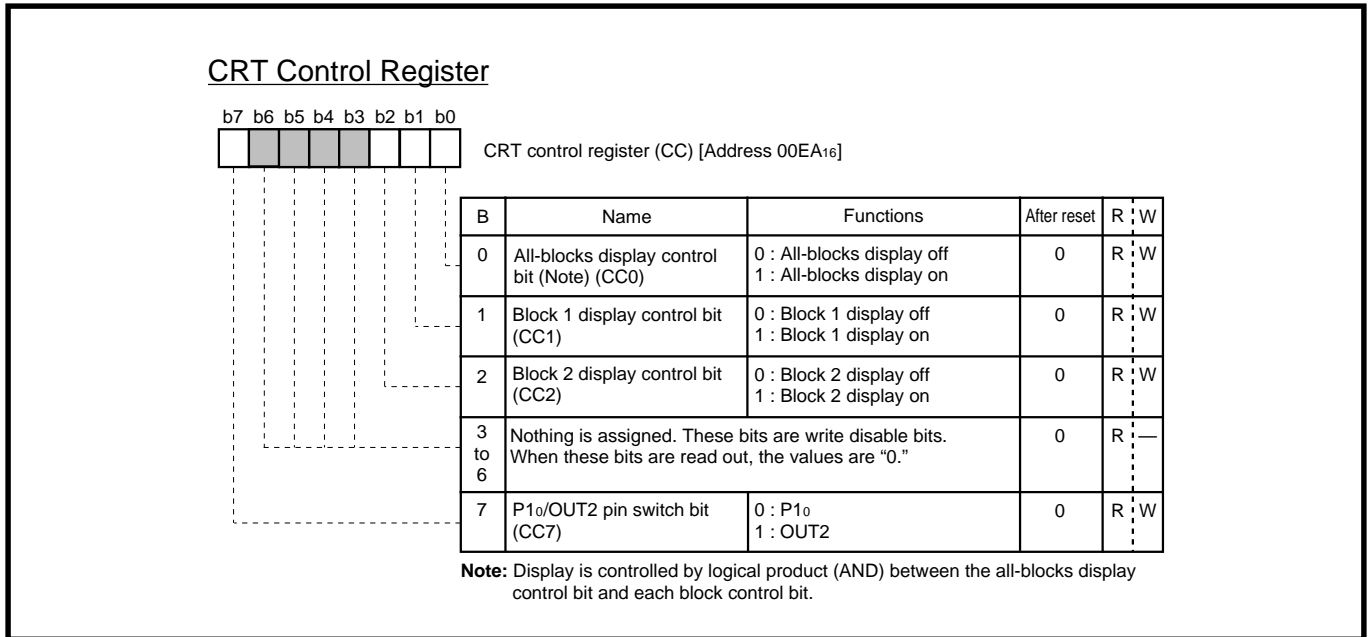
CRT Control Register

b7 b6 b5 b4 b3 b2 b1 b0

CRT control register (CC) [Address 00EA$_{16}$]

| B | Name | Functions | After reset | R | W |
|---|---|---|---|---|---|
| 0 | All-blocks display control bit (Note) (CC0) | 0 : All-blocks display off 1 : All-blocks display on | 0 | R | W |
| 1 | Block 1 display control bit (CC1) | 0 : Block 1 display off 1 : Block 1 display on | 0 | R | W |
| 2 | Block 2 display control bit (CC2) | 0 : Block 2 display off 1 : Block 2 display on | 0 | R | W |
| 3 to 6 | Nothing is assigned. These bits are write disable bits. When these bits are read out, the values are "0." | | 0 | R | — |
| 7 | P1$_0$/OUT2 pin switch bit (CC7) | 0 : P1$_0$ 1 : OUT2 | 0 | R | W |

Note: Display is controlled by logical product (AND) between the all-blocks display control bit and each block control bit.